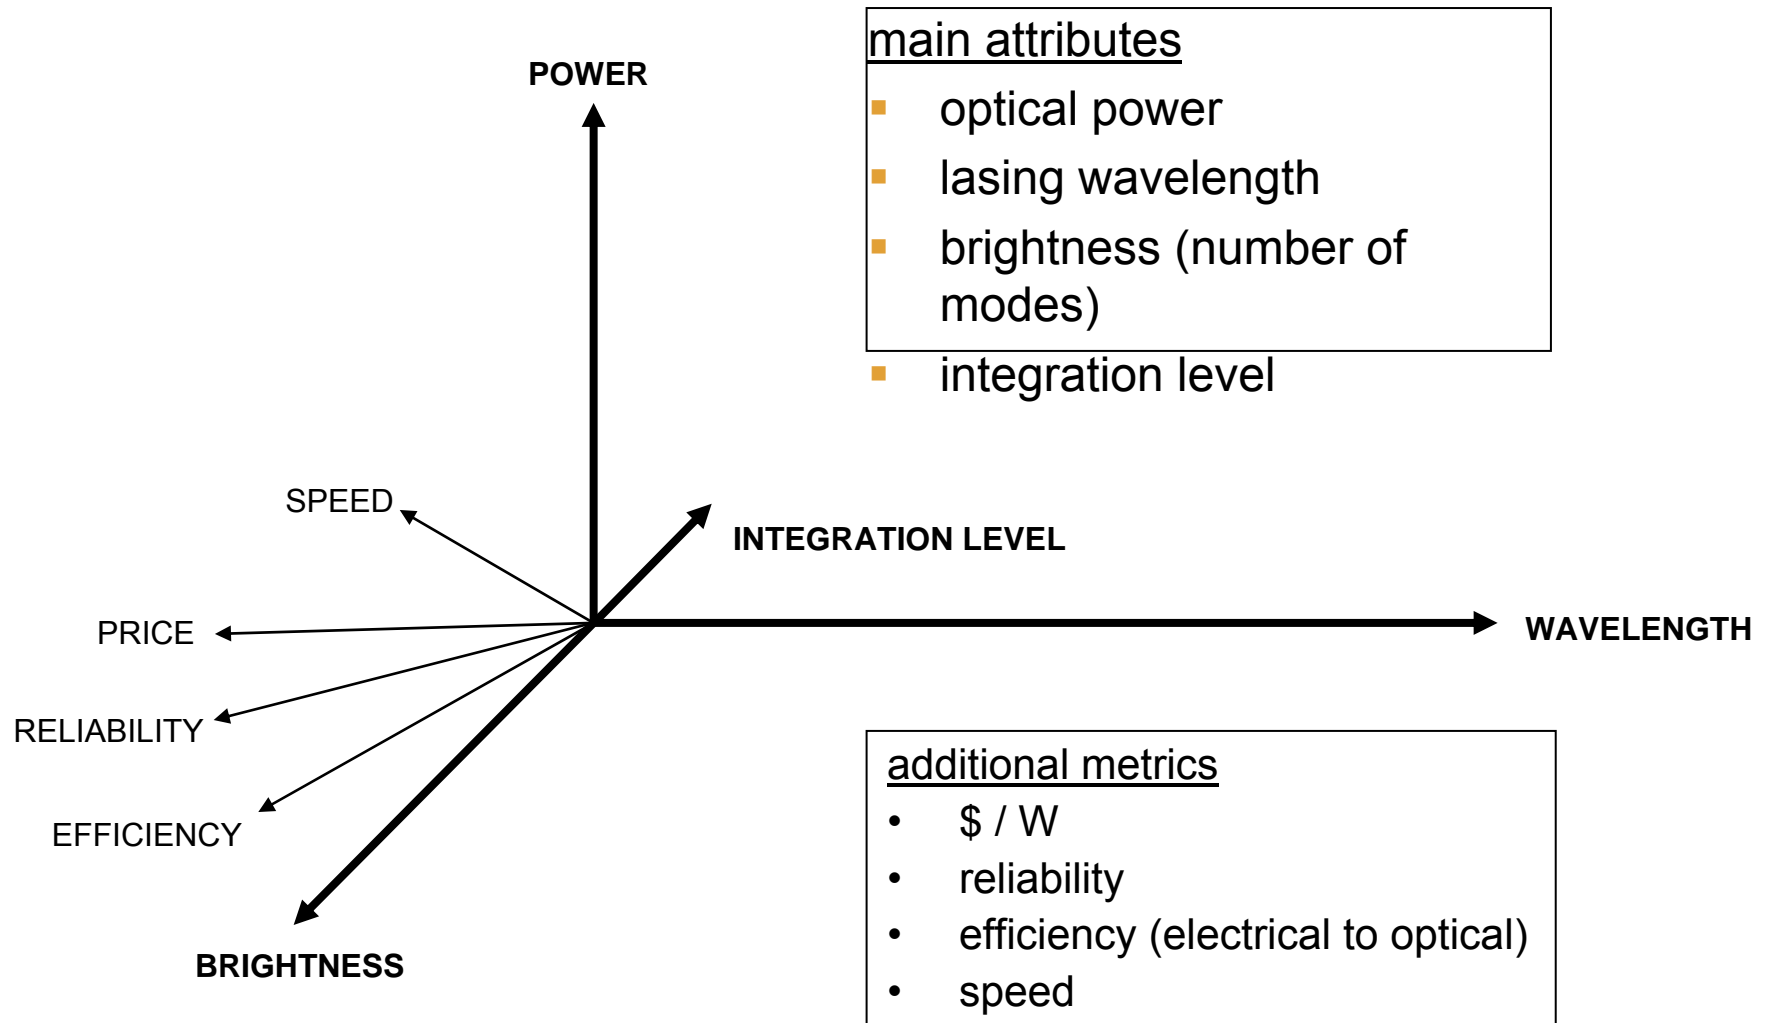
POWER

main attributes
- optical power
- lasing wavelength
- brightness (number of modes)
- integration level

SPEED

INTEGRATION LEVEL

PRICE

WAVELENGTH

RELIABILITY

EFFICIENCY

BRIGHTNESS

additional metrics
- $ / W
- reliability
- efficiency (electrical to optical)
- speed